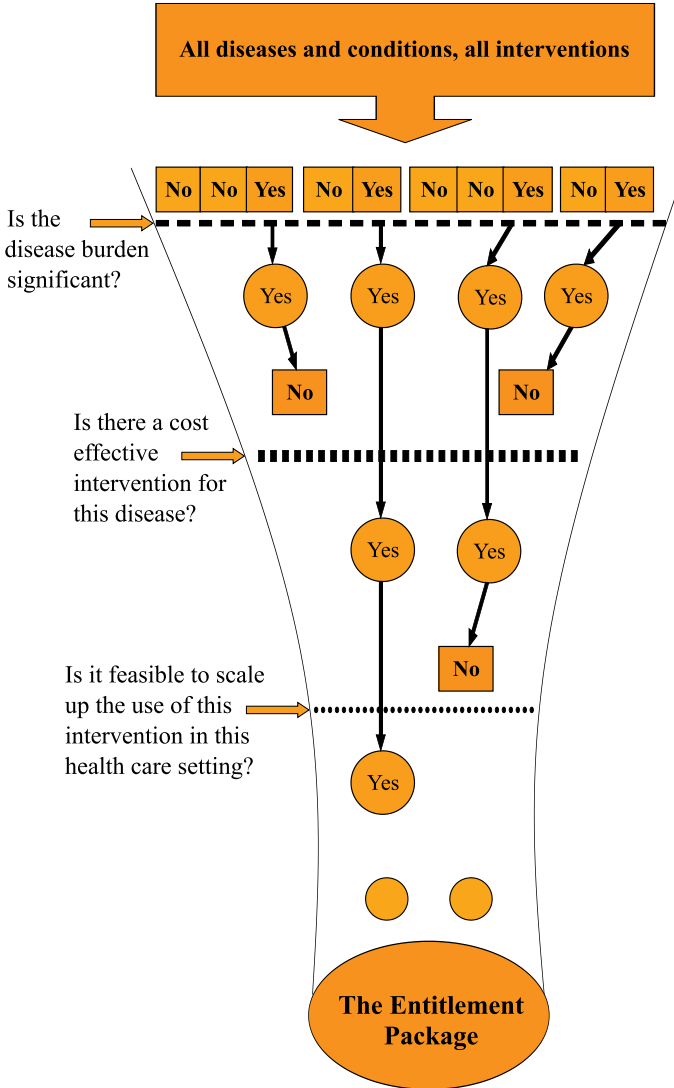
All diseases and conditions, all interventions

No No Yes No Yes No No Yes No Yes

Is the disease burden significant?

Yes Yes Yes Yes

No No

Is there a cost effective intervention for this disease?

Yes Yes

No

Is it feasible to scale up the use of this intervention in this health care setting?

Yes

The Entitlement Package